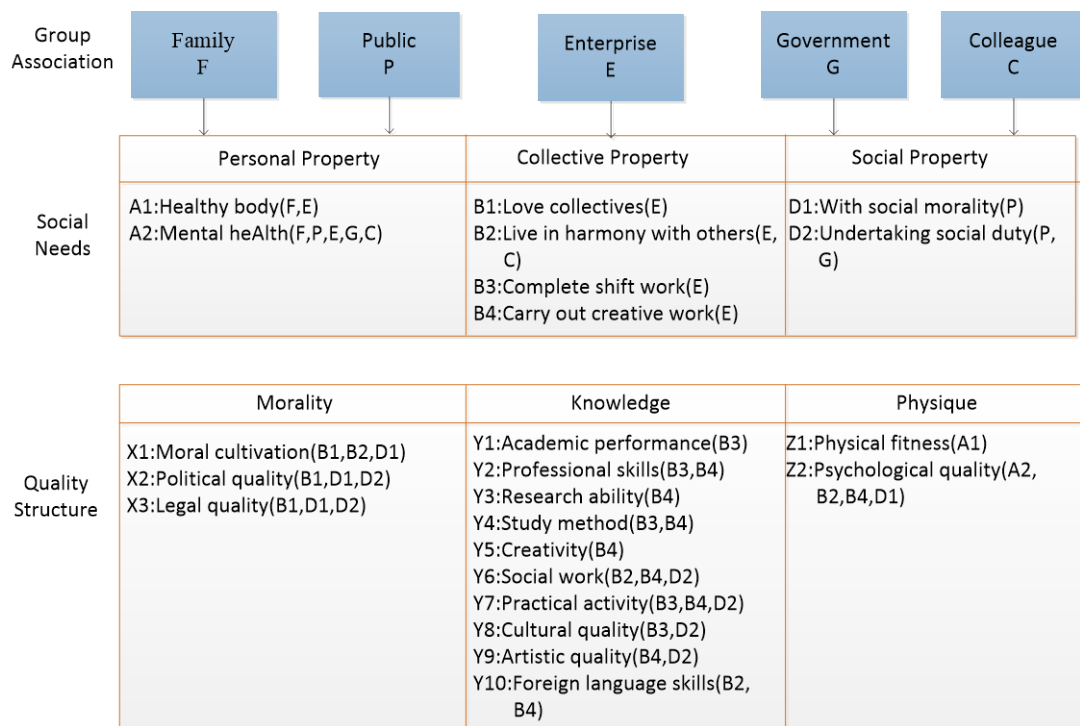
Group Association

Family F

Public P

Enterprise E

Government G

Colleague C

Social Needs

| Personal Property | Collective Property | Social Property |
|---|---|---|
| A1:Healthy body(F,E) A2:Mental heAlth(F,P,E,G,C) | B1:Love collectives(E) B2:Live in harmony with others(E, C) B3:Complete shift work(E) B4:Carry out creative work(E) | D1:With social morality(P) D2:Undertaking social duty(P, G) |

Quality Structure

| Morality | Knowledge | Physique |
|---|---|---|
| X1:Moral cultivation(B1,B2,D1) X2:Political quality(B1,D1,D2) X3:Legal quality(B1,D1,D2) | Y1:Academic performance(B3) Y2:Professional skills(B3,B4) Y3:Research ability(B4) Y4:Study method(B3,B4) Y5:Creativity(B4) Y6:Social work(B2,B4,D2) Y7:Practical activity(B3,B4,D2) Y8:Cultural quality(B3,D2) Y9:Artistic quality(B4,D2) Y10:Foreign language skills(B2, B4) | Z1:Physical fitness(A1) Z2:Psychological quality(A2, B2,B4,D1) |